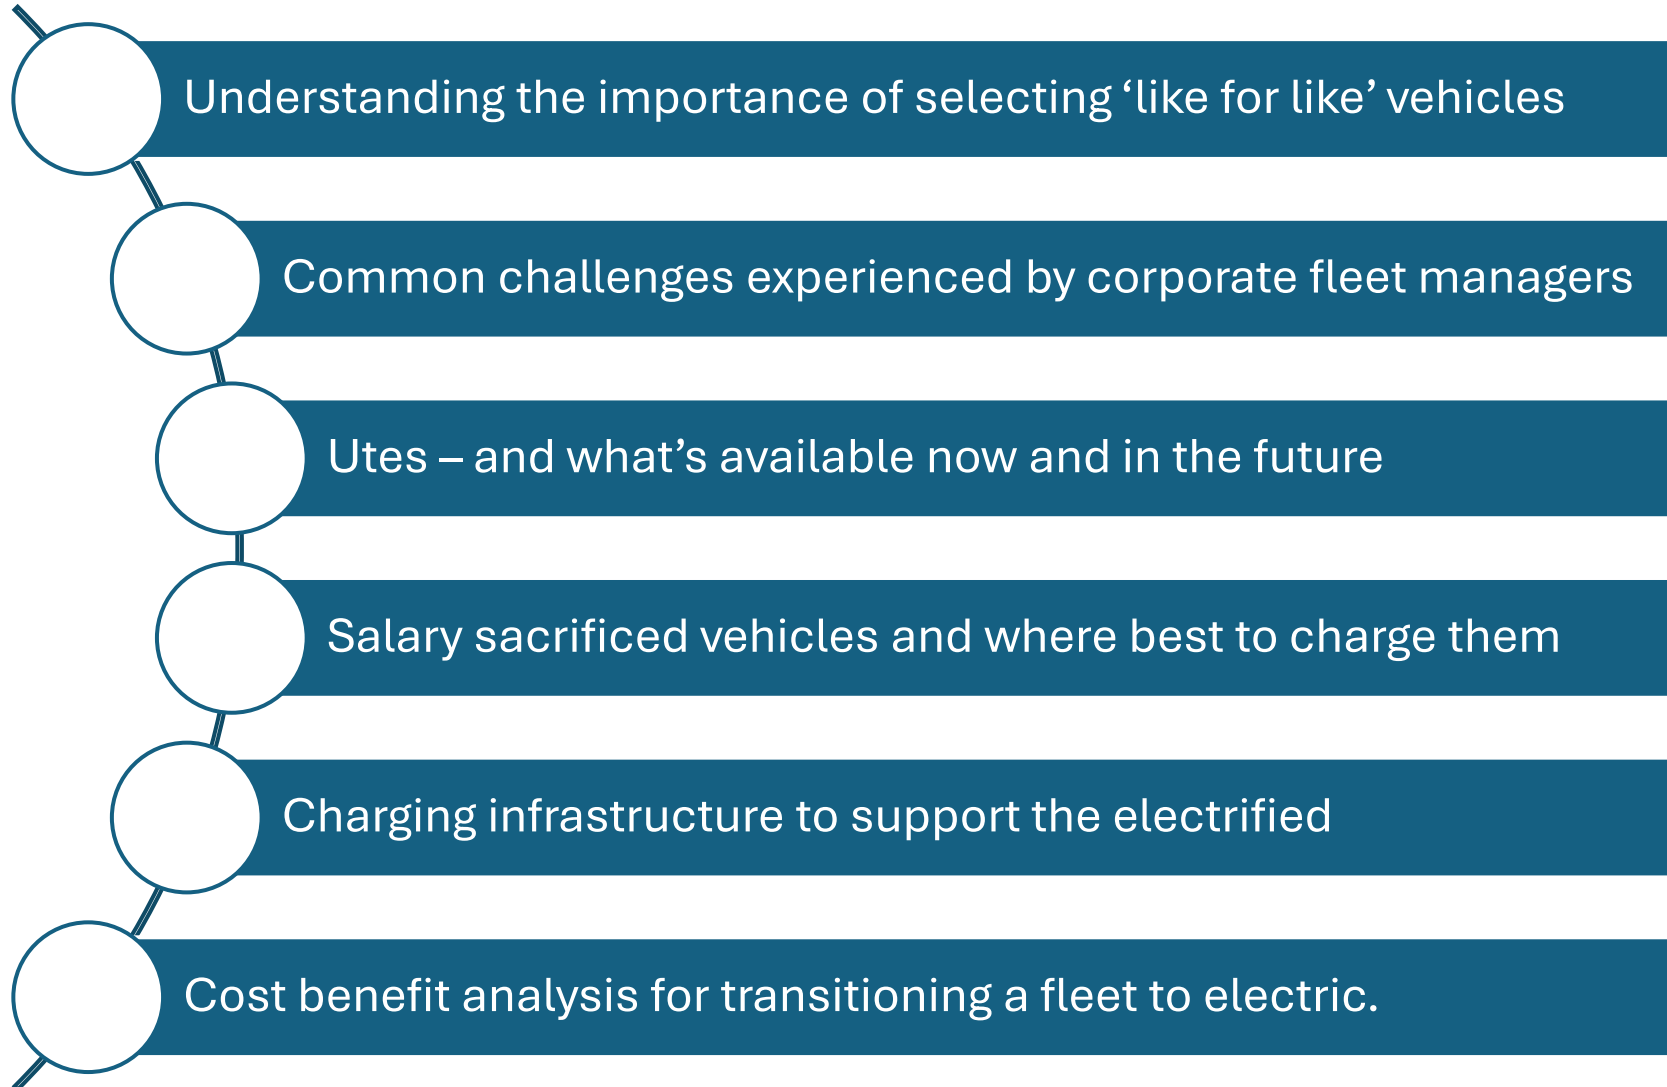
Understanding the importance of selecting ‘like for like’ vehicles

Common challenges experienced by corporate fleet managers

Utes – and what’s available now and in the future

Salary sacrificed vehicles and where best to charge them

Charging infrastructure to support the electrified

Cost benefit analysis for transitioning a fleet to electric.